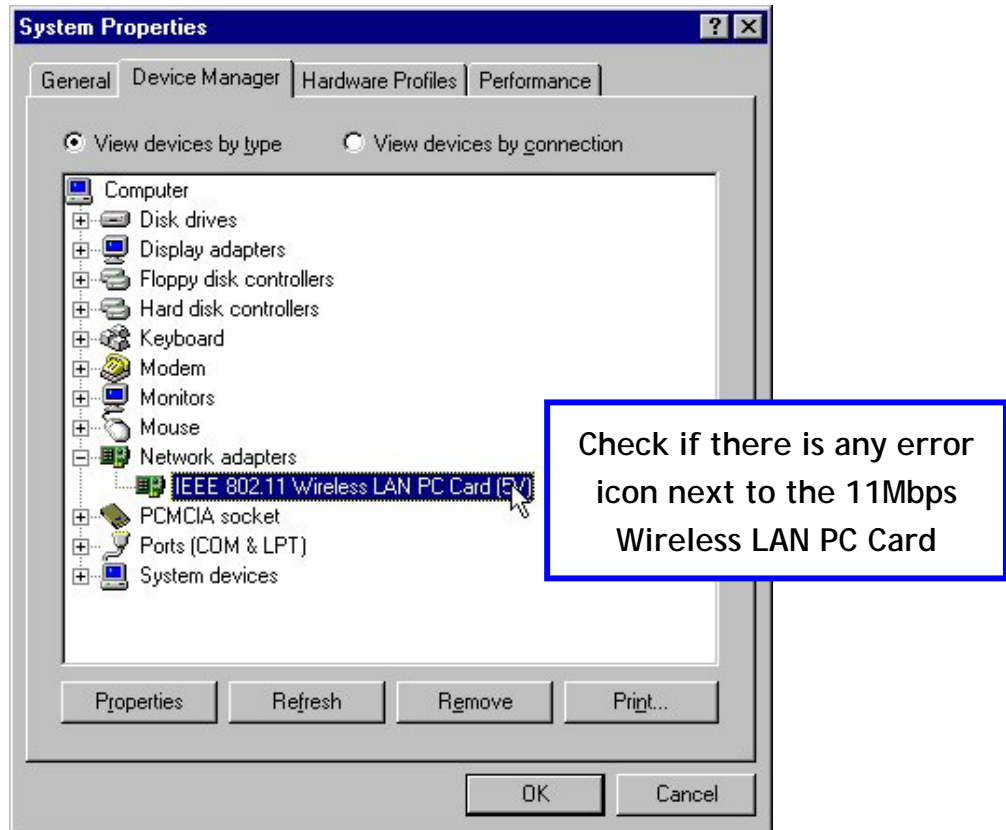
System Properties

? X

General | Device Manager | Hardware Profiles | Performance

View devices by type

View devices by connection

Computer
Disk drives
Display adapters
Floppy disk controllers
Hard disk controllers
Keyboard
Modem
Monitors
Mouse
Network adapters
IEEE 802.11 Wireless LAN PC Card (5V)
PCMCIA socket
Ports (COM & LPT)
System devices

Check if there is any error icon next to the 11Mbps Wireless LAN PC Card

Properties | Refresh | Remove | Print...

OK | Cancel